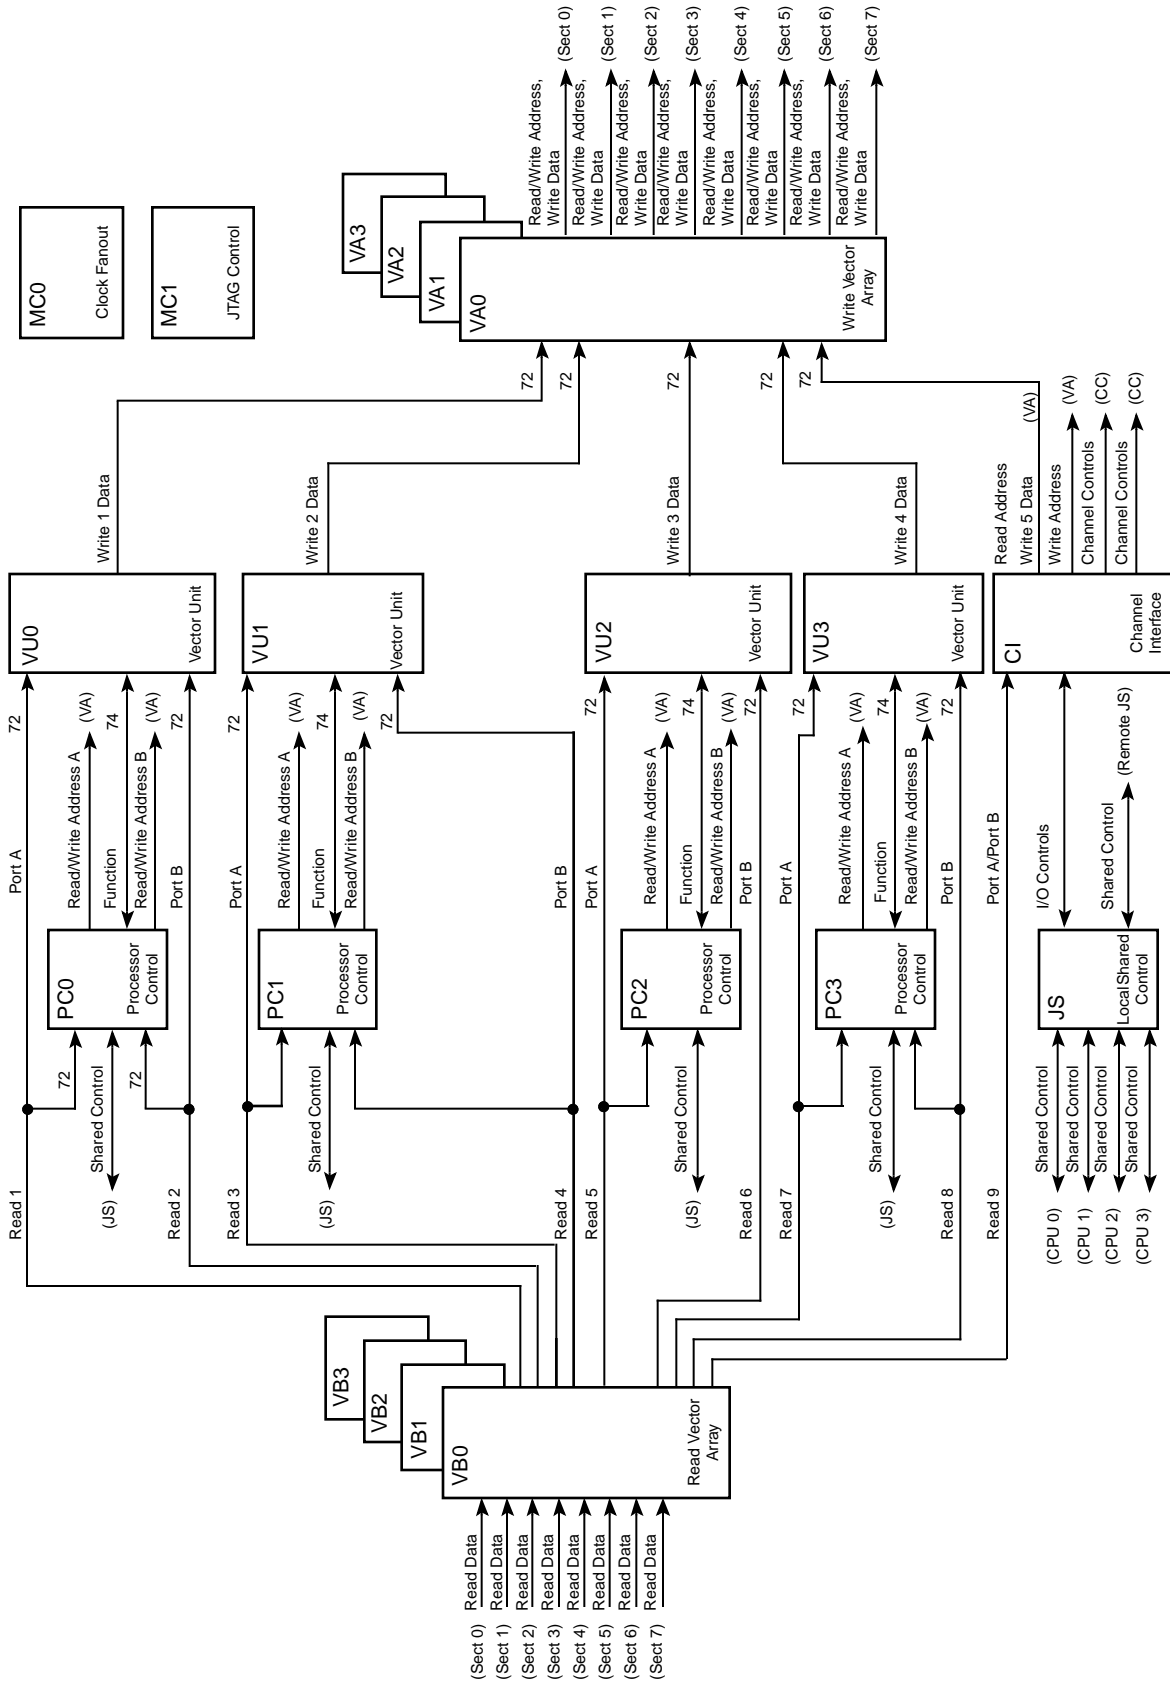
MC0
Clock Fanout

MC1
JTAG Control

VA3
VA2
VA1
VA0
Write Vector Array

Read/Write Address, Write Data (Sect 0)
Read/Write Address, Write Data (Sect 1)
Read/Write Address, Write Data (Sect 2)
Read/Write Address, Write Data (Sect 3)
Read/Write Address, Write Data (Sect 4)
Read/Write Address, Write Data (Sect 5)
Read/Write Address, Write Data (Sect 6)
Read/Write Address, Write Data (Sect 7)

72
72
72
72
72

Write 1 Data
Write 2 Data
Write 3 Data
Write 4 Data

Read Address
Write 5 Data (VA)
Write Address (VA)
Channel Controls (CC)
Channel Controls (CC)

VU0
Vector Unit

VU1
Vector Unit

VU2
Vector Unit

VU3
Vector Unit

CI
Channel Interface

72
Port A
Read/Write Address A (VA)
74
Function
Read/Write Address B (VA)
72
Port B

PC0
Processor Control

72
72
Shared Control
(JS)

Read 1
Read 2

72
Port A
Read/Write Address A (VA)
74
Function
Read/Write Address B (VA)
Port B

PC1
Processor Control

Shared Control
(JS)

Read 3
Read 4

72
Port A
Read/Write Address A (VA)
74
Function
Read/Write Address B (VA)
72
Port B

PC2
Processor Control

Shared Control
(JS)

Read 5
Read 6

72
Port A
Read/Write Address A (VA)
74
Function
Read/Write Address B (VA)
72
Port B

PC3
Processor Control

Shared Control
(JS)

Read 7
Read 8

Port A/Port B
Read 9

I/O Controls
Shared Control
(Remote JS)

JS
Local Shared Control

Shared Control (CPU 0)
Shared Control (CPU 1)
Shared Control (CPU 2)
Shared Control (CPU 3)

VB3
VB2
VB1
VB0
Read Vector Array

Read Data (Sect 0)
Read Data (Sect 1)
Read Data (Sect 2)
Read Data (Sect 3)
Read Data (Sect 4)
Read Data (Sect 5)
Read Data (Sect 6)
Read Data (Sect 7)